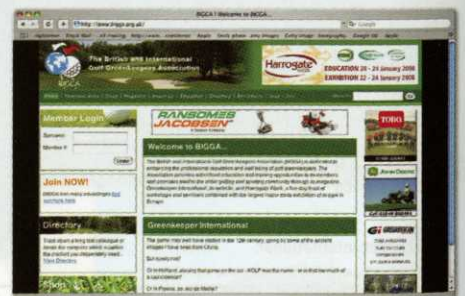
BIGGA | Welcome to BIGGA...

http://www.bigga.org.uk/

Google

The British and International Golf Greenkeepers Association

Harrogate

EDUCATION 20 - 24 January 2008
EXHIBITION 22 - 24 January 2008

Member Login

Surname:

Member #:

Login

Join NOW!

Directory

RANSOMES JACOBSEN

Welcome to BIGGA...

Greenkeeper International

TORO

John Deere

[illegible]